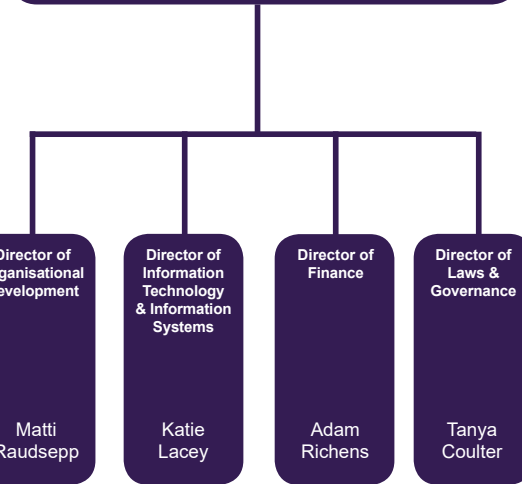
Director of
ganisational
evelopment

Matti
Raudsepp

Director of
Information
Technology
& Information
Systems

Katie
Lacey

Director of
Finance

Adam
Richens

Director of
Laws &
Governance

Tanya
Coulter